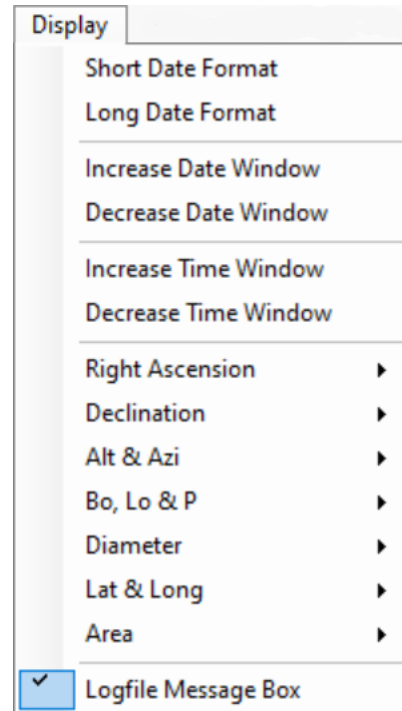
Display

Short Date Format
Long Date Format

Increase Date Window
Decrease Date Window

Increase Time Window
Decrease Time Window

Right Ascension
Declination
Alt & Azi
Bo, Lo & P
Diameter
Lat & Long
Area

✓ Logfile Message Box